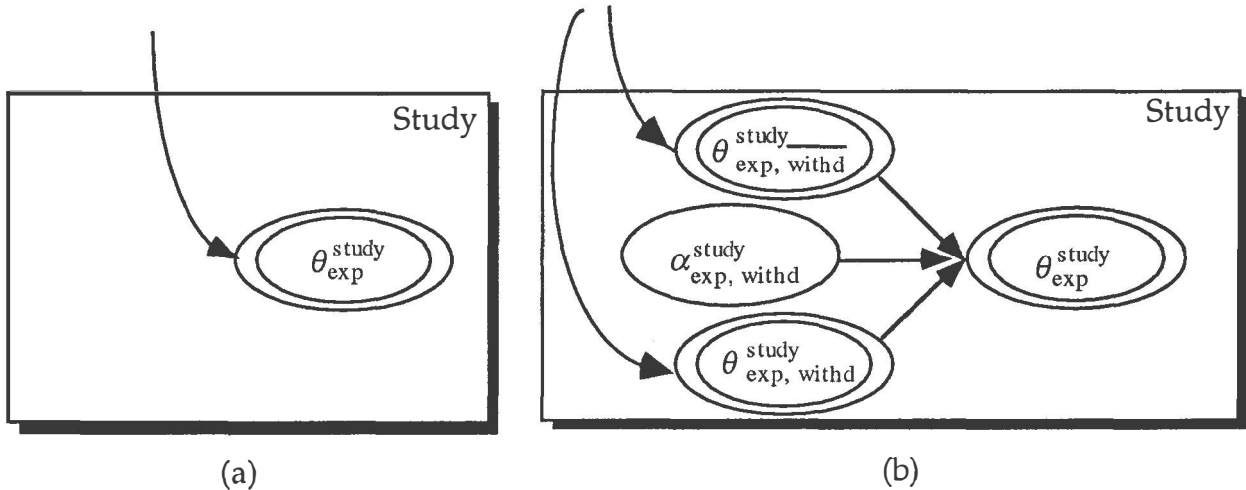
Study

$\theta_{\text{exp}}^{\text{study}}$

(a)

Study

$\theta_{\text{exp, withd}}^{\text{study}}$

$\alpha_{\text{exp, withd}}^{\text{study}}$

$\theta_{\text{exp}}^{\text{study}}$

$\theta_{\text{exp, withd}}^{\text{study}}$

(b)